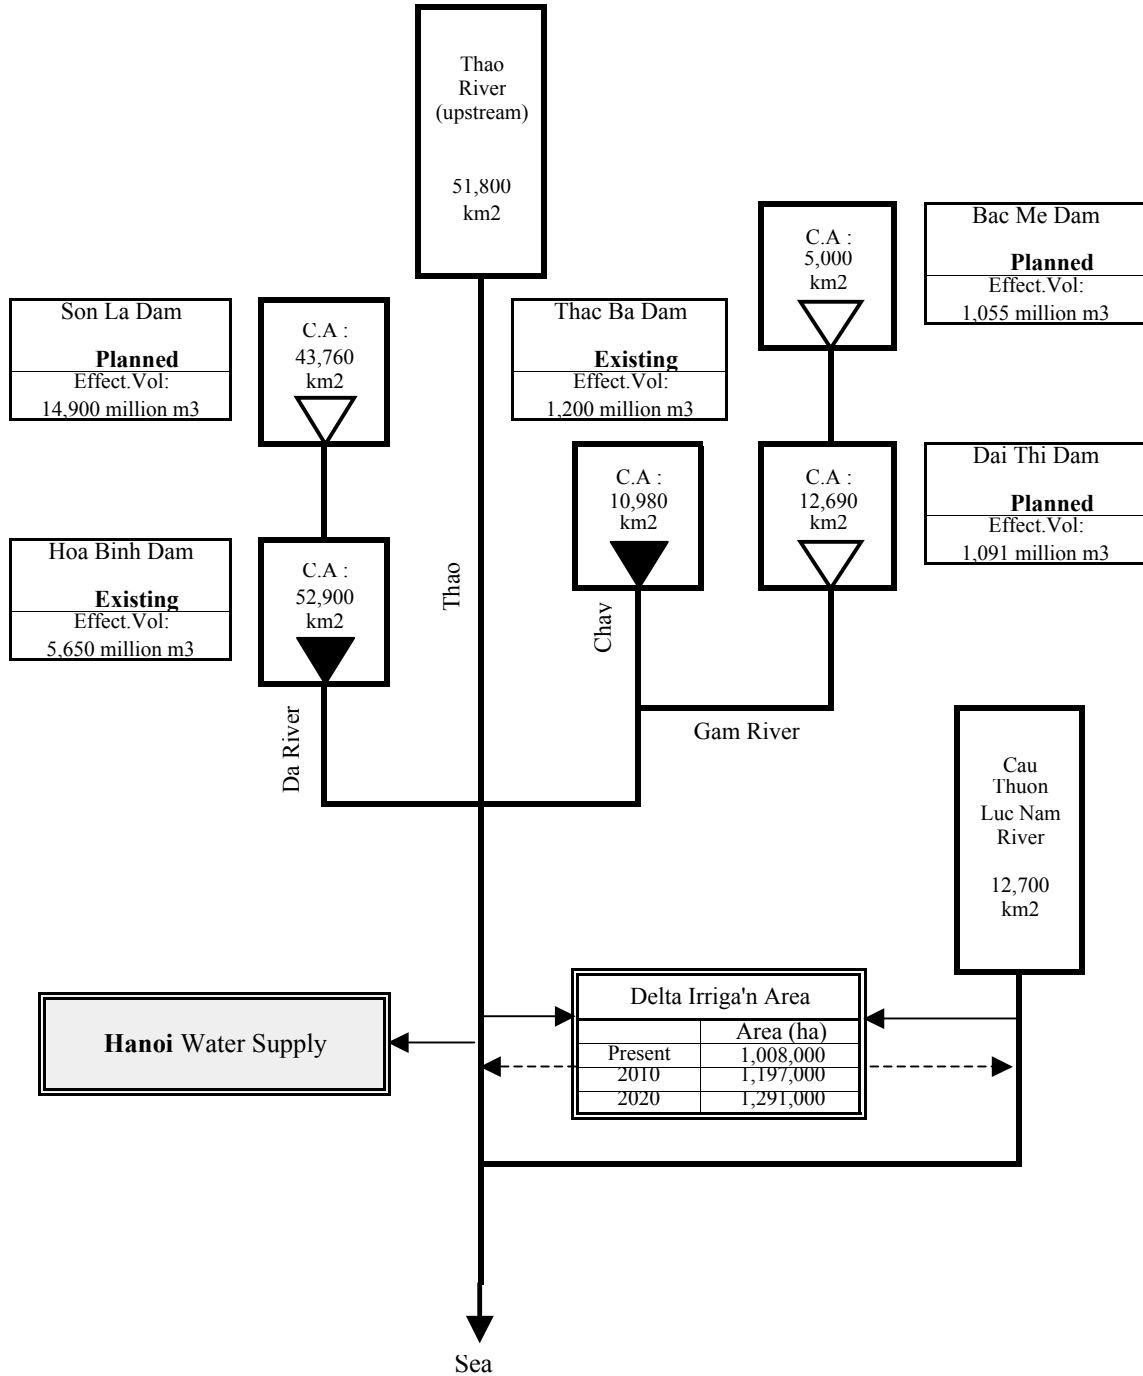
Thao River (upstream)

51,800 km2

Bac Me Dam
Planned
Effect.Vol:
1,055 million m3

C.A : 5,000 km2

Son La Dam
Planned
Effect.Vol:
14,900 million m3

C.A : 43,760 km2

Thac Ba Dam
Existing
Effect.Vol:
1,200 million m3

C.A : 10,980 km2

C.A : 12,690 km2

Dai Thi Dam
Planned
Effect.Vol:
1,091 million m3

Hoa Binh Dam
Existing
Effect.Vol:
5,650 million m3

C.A : 52,900 km2

Thao

Chay

Da River

Gam River

Cau Thuon Luc Nam River

12,700 km2

Delta Irriga'n Area

| | Area (ha) |
|---|---|
| Present | 1,008,000 |
| 2010 | 1,197,000 |
| 2020 | 1,291,000 |

Hanoi Water Supply

Sea